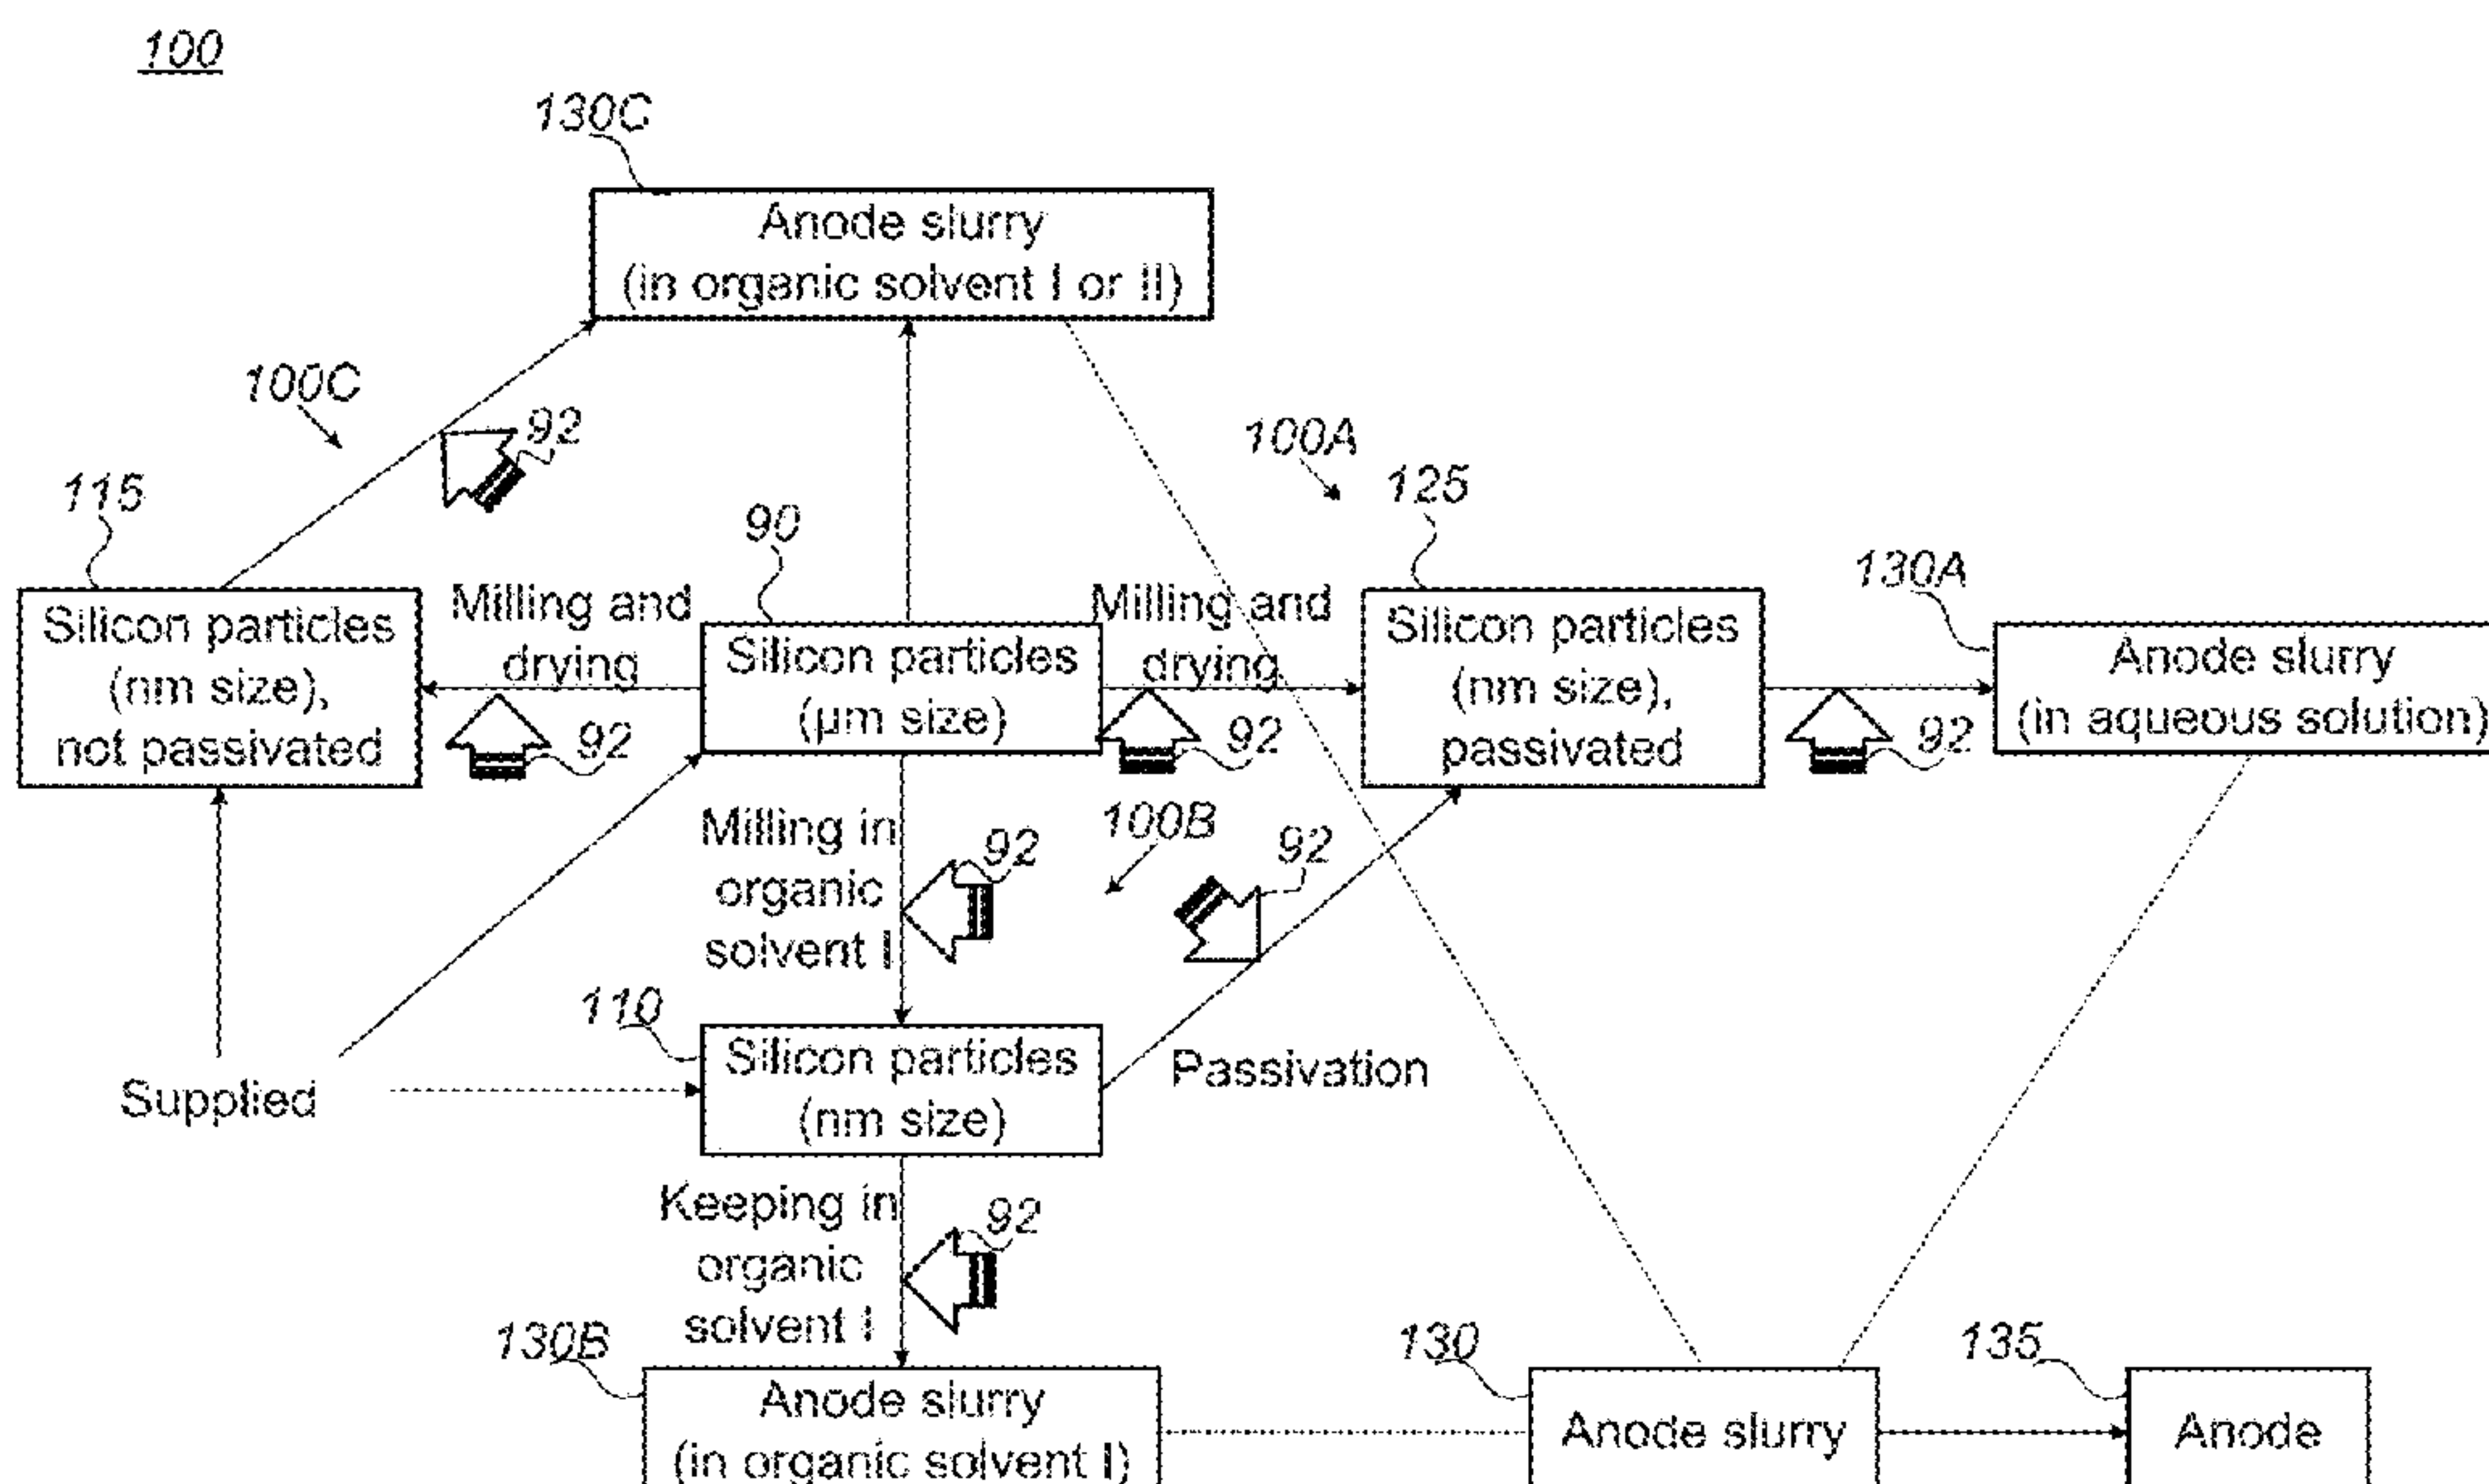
100

130C

Anode slurry (in organic solvent I or II)

100C

92

100A

125

115

90

130A

Silicon particles (nm size), not passivated

Milling and drying

Silicon particles (µm size)

Milling and drying

Silicon particles (nm size), passivated

Anode slurry (in aqueous solution)

92

92

92

Milling in organic solvent I

92

100B

92

110

Silicon particles (nm size)

Passivation

Supplied

Keeping in organic solvent I

92

130B

130

135

Anode slurry (in organic solvent I)

Anode slurry

Anode